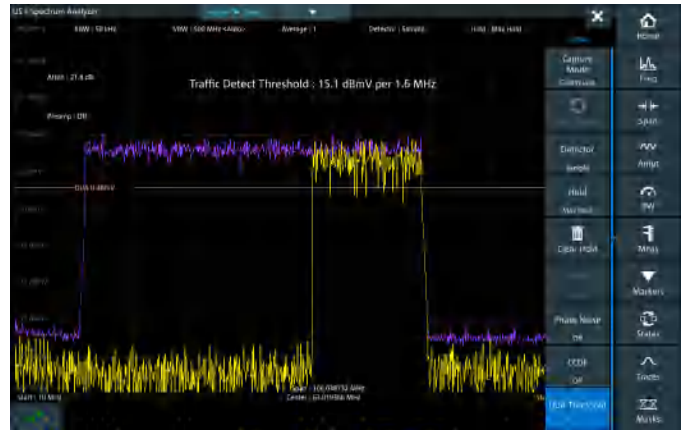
US Spectrum Analyzer

RBW : 50 kHz

VBW : 500 MHz <Auto>

Average : 1

Detector : Sample

Hold : Max Hold

Atten : 21.4 dB

Traffic Detect Threshold : 15.1 dBmV per 1.6 MHz

Preamp : Off

15.0 dBmV

Start : 10 MHz

Span : 100.000732 MHz
Center : 60.010986 MHz

Capture Mode
Continue

Detector
Sample

Hold
Max Hold

Clear Hold

Phase Noise
Off

CCDF
Off

Edit Threshold

Home

Freq

Span

Amp

BW

Meas

Markers

States

Trace

Marks